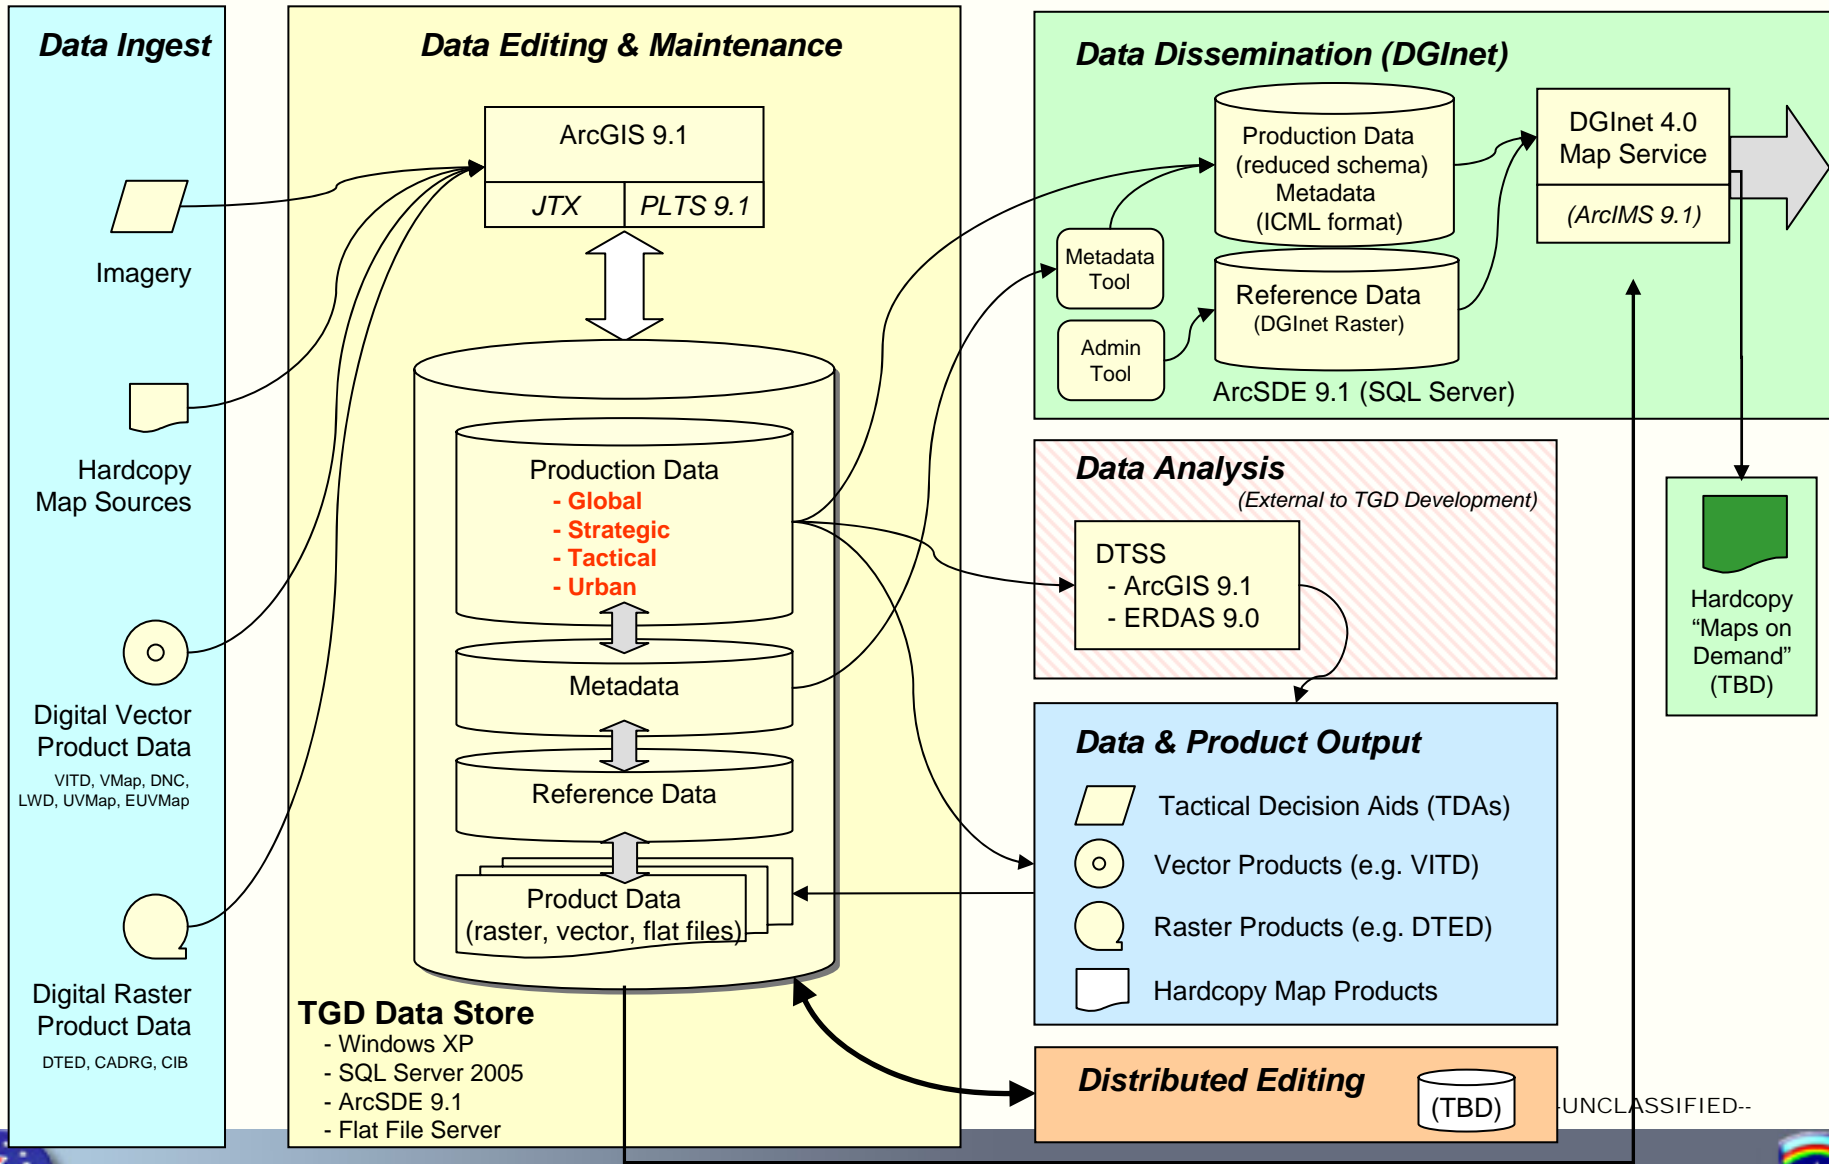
Data Ingest

Imagery

Hardcopy Map Sources

Digital Vector Product Data

VITD, VMap, DNC, LWD, UVMap, EUVMap

Digital Raster Product Data

DTED, CADRG, CIB

Data Editing & Maintenance

ArcGIS 9.1

JTX

PLTS 9.1

Production Data

- Global
- Strategic
- Tactical
- Urban

Metadata

Reference Data

Product Data (raster, vector, flat files)

TGD Data Store

- Windows XP
- SQL Server 2005
- ArcSDE 9.1
- Flat File Server

Data Dissemination (DGInet)

Production Data (reduced schema) Metadata (ICML format)

Metadata Tool

Admin Tool

Reference Data (DGInet Raster)

ArcSDE 9.1 (SQL Server)

DGInet 4.0 Map Service

(ArcIMS 9.1)

Data Analysis

(External to TGD Development)

DTSS
- ArcGIS 9.1
- ERDAS 9.0

Hardcopy “Maps on Demand” (TBD)

Data & Product Output

Tactical Decision Aids (TDAs)

Vector Products (e.g. VITD)

Raster Products (e.g. DTED)

Hardcopy Map Products

Distributed Editing

(TBD)

-UNCLASSIFIED--